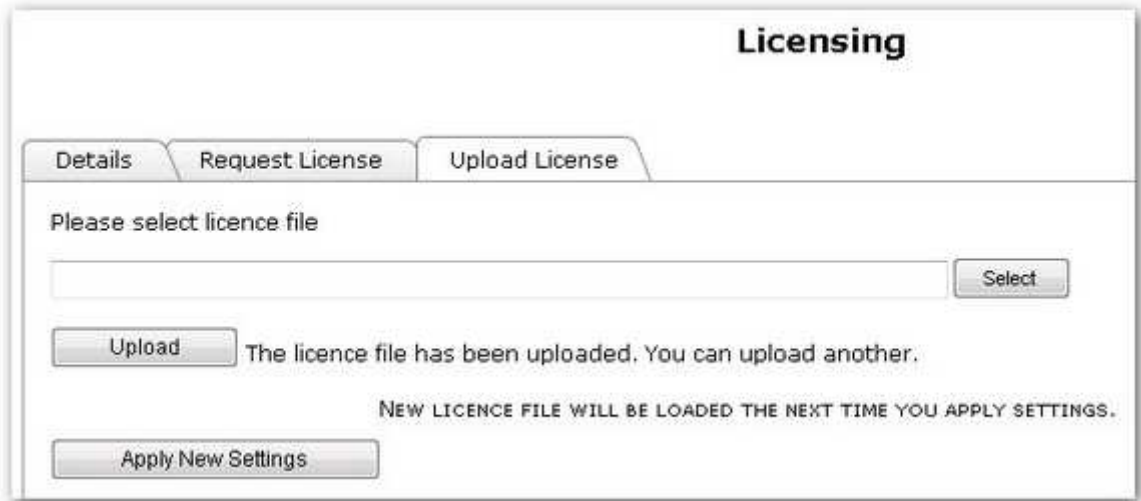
Licensing

Details

Request License

Upload License

Please select licence file

Select

Upload

The licence file has been uploaded. You can upload another.

New licence file will be loaded the next time you apply settings.

Apply New Settings